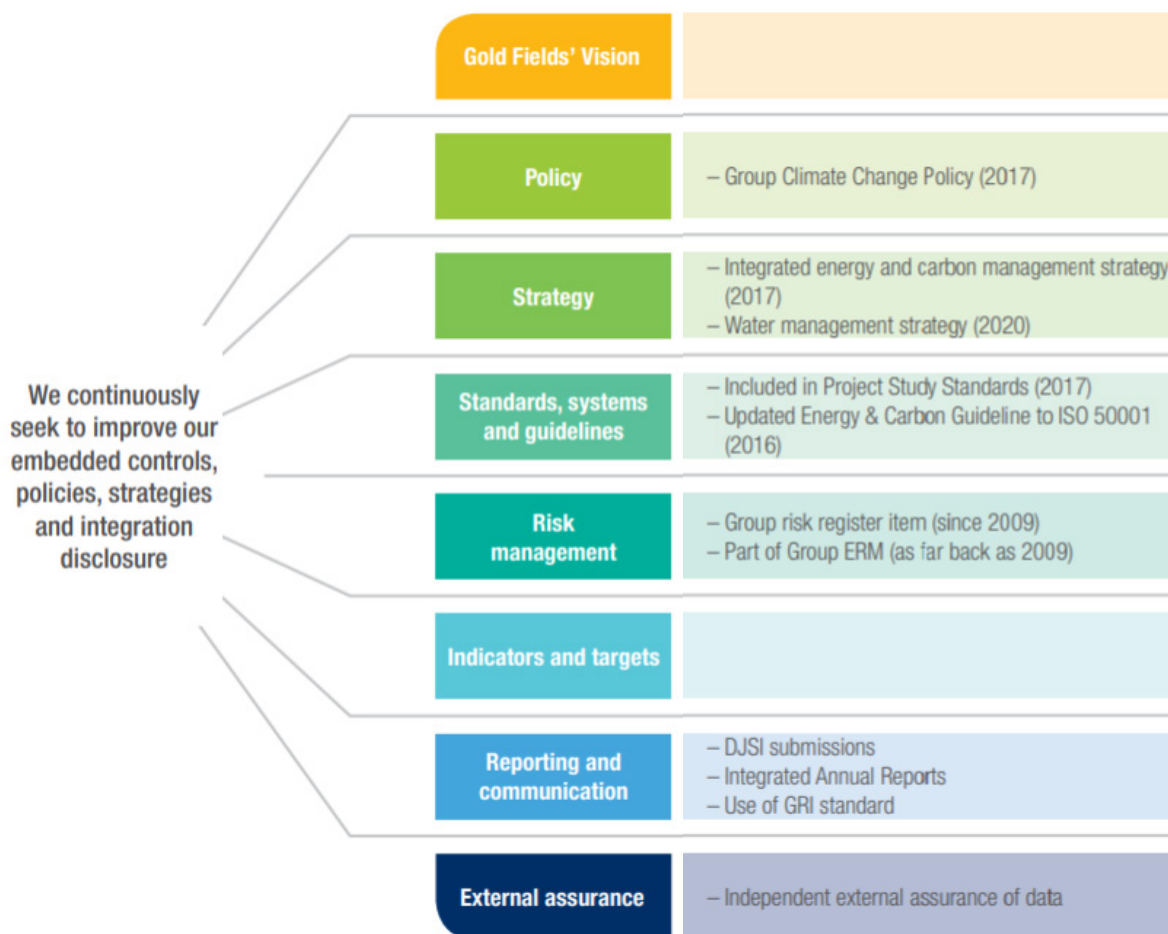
We continuously seek to improve our embedded controls, policies, strategies and integration disclosure

Gold Fields' Vision

Policy
– Group Climate Change Policy (2017)

Strategy
– Integrated energy and carbon management strategy (2017)
– Water management strategy (2020)

Standards, systems and guidelines
– Included in Project Study Standards (2017)
– Updated Energy & Carbon Guideline to ISO 50001 (2016)

Risk management
– Group risk register item (since 2009)
– Part of Group ERM (as far back as 2009)

Indicators and targets

Reporting and communication
– DJSI submissions
– Integrated Annual Reports
– Use of GRI standard

External assurance
– Independent external assurance of data